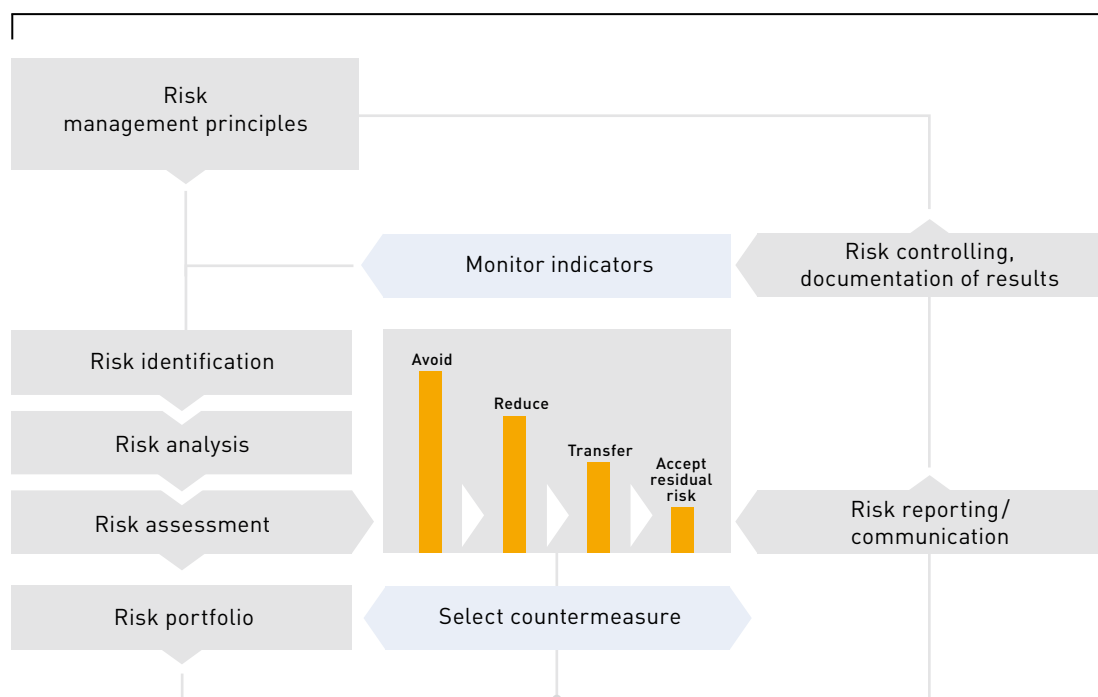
Risk management principles

Monitor indicators

Risk controlling, documentation of results

Risk identification

Avoid

Reduce

Transfer

Accept residual risk

Risk analysis

Risk assessment

Risk reporting/ communication

Risk portfolio

Select countermeasure